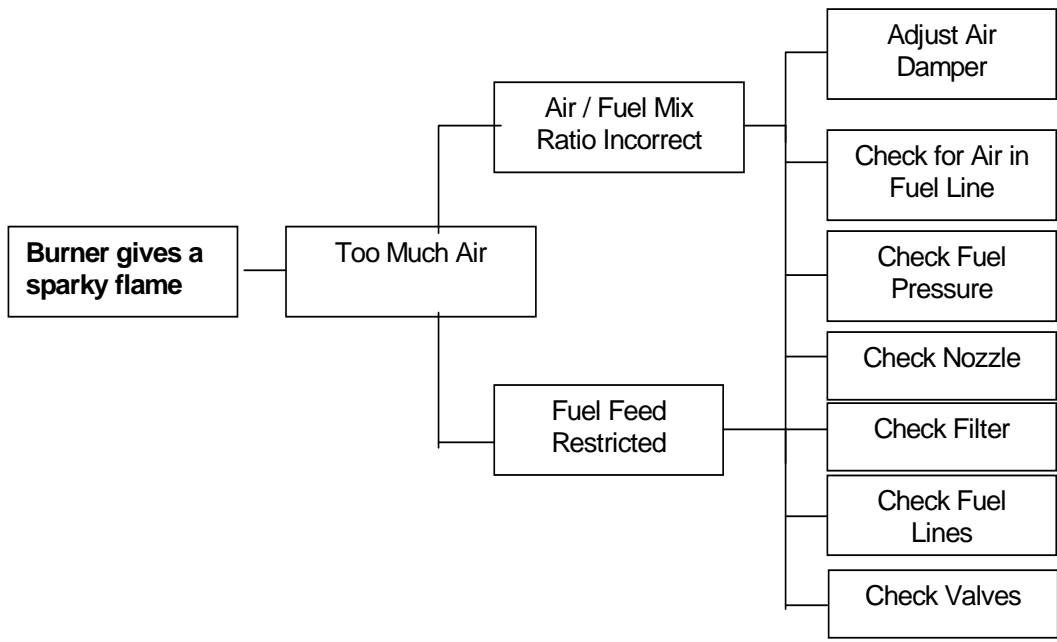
Burner gives a sparky flame

Too Much Air

Air / Fuel Mix Ratio Incorrect

Fuel Feed Restricted

Adjust Air Damper

Check for Air in Fuel Line

Check Fuel Pressure

Check Nozzle

Check Filter

Check Fuel Lines

Check Valves